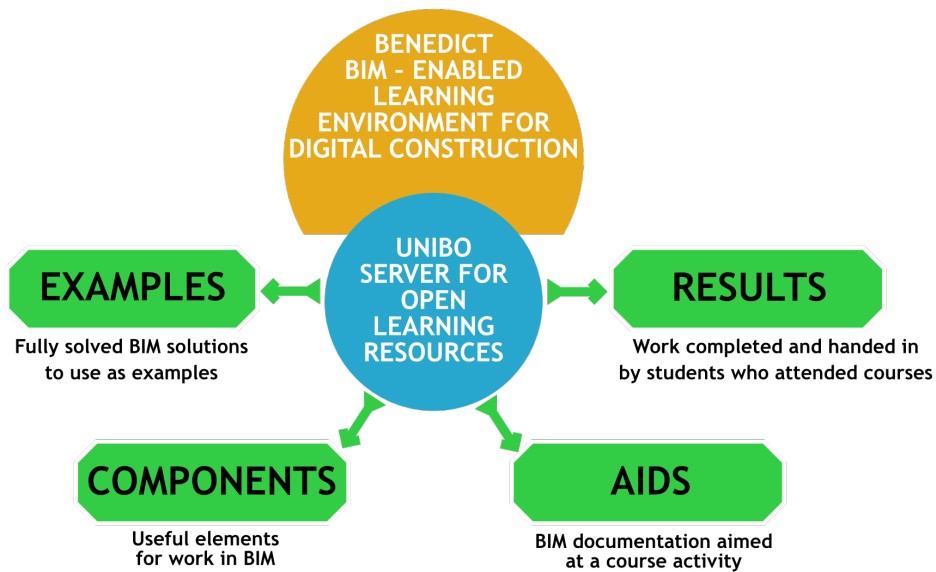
BENEDICT
BIM – ENABLED LEARNING ENVIRONMENT FOR DIGITAL CONSTRUCTION

UNIBO SERVER FOR OPEN LEARNING RESOURCES

EXAMPLES

Fully solved BIM solutions to use as examples

RESULTS

Work completed and handed in by students who attended courses

COMPONENTS

Useful elements for work in BIM

AIDS

BIM documentation aimed at a course activity